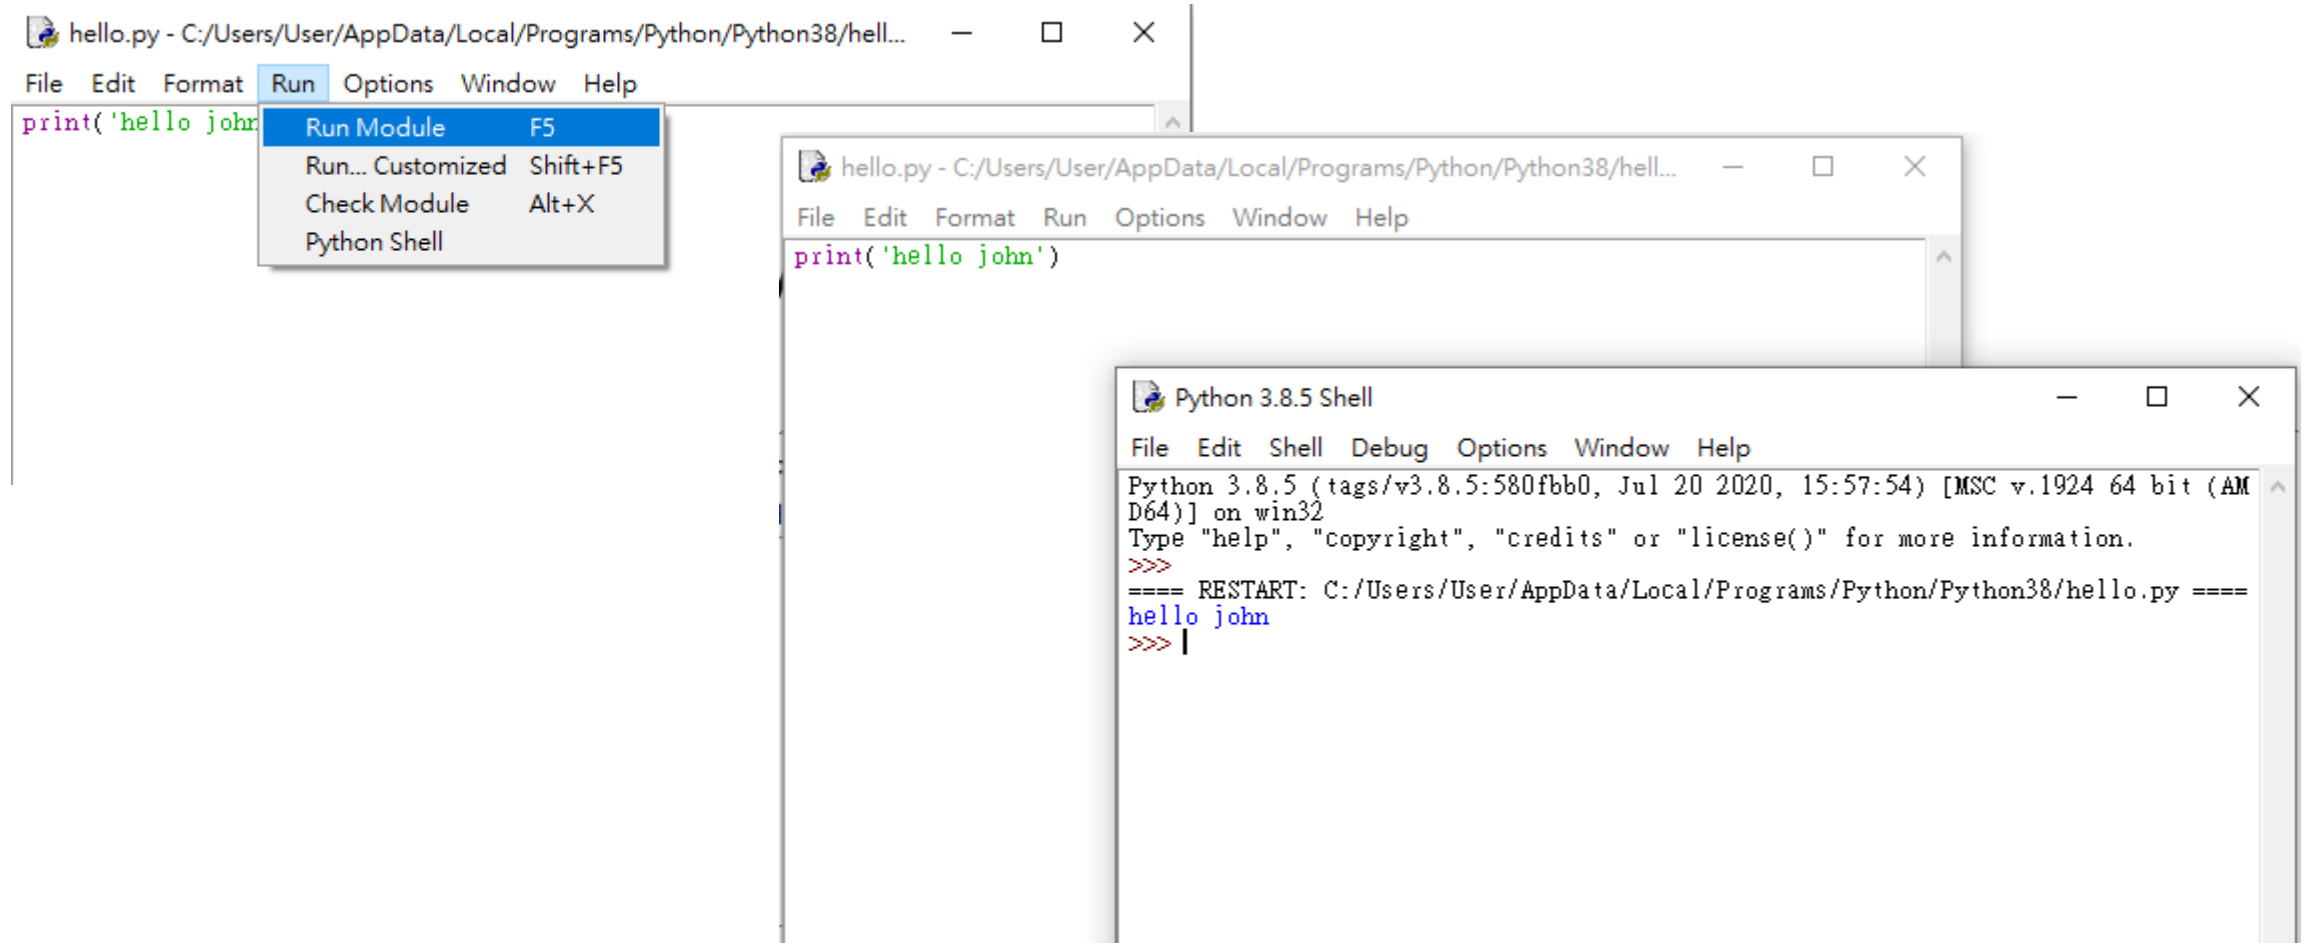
hello.py - C:/Users/User/AppData/Local/Programs/Python/Python38/hell...

File Edit Format Run Options Window Help

print('hello john

Run Module F5
Run... Customized Shift+F5
Check Module Alt+X
Python Shell

hello.py - C:/Users/User/AppData/Local/Programs/Python/Python38/hell...

File Edit Format Run Options Window Help

print('hello john')

Python 3.8.5 Shell

File Edit Shell Debug Options Window Help

Python 3.8.5 (tags/v3.8.5:580fbb0, Jul 20 2020, 15:57:54) [MSC v.1924 64 bit (AMD64)] on win32
Type "help", "copyright", "credits" or "license()" for more information.
>>>
==== RESTART: C:/Users/User/AppData/Local/Programs/Python/Python38/hello.py ====
hello john
>>>